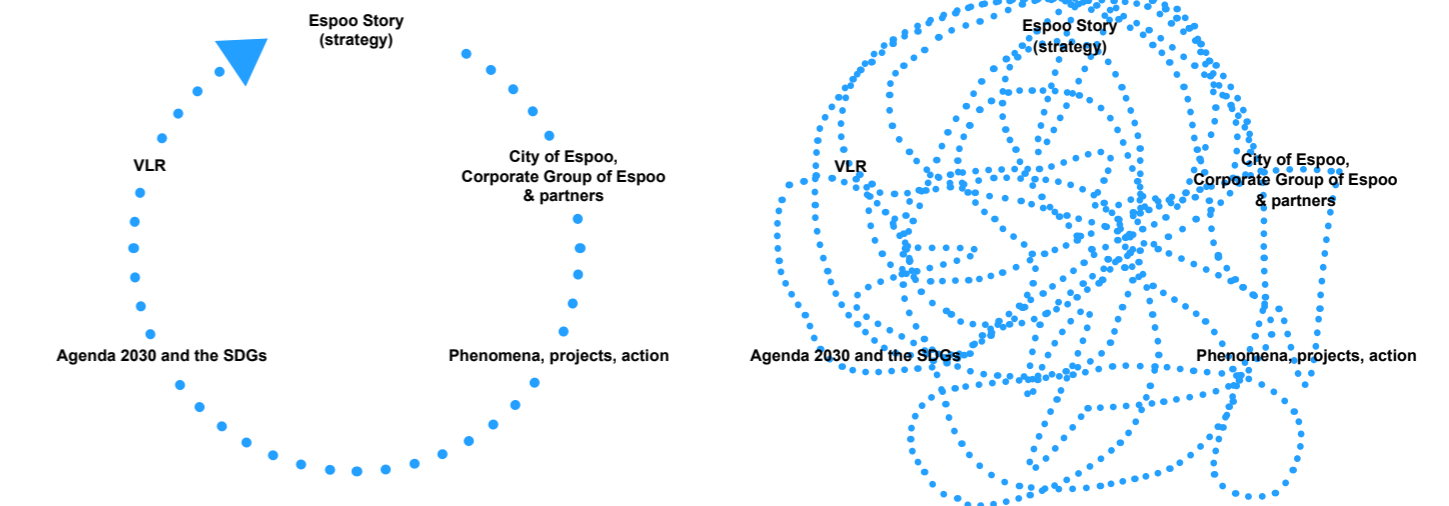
Espoo Story
(strategy)

City of Espoo,
Corporate Group of Espoo
& partners

Phenomena, projects, action

Agenda 2030 and the SDGs

VLR

Espoo Story
(strategy)

City of Espoo,
Corporate Group of Espoo
& partners

Phenomena, projects, action

Agenda 2030 and the SDGs

VLR